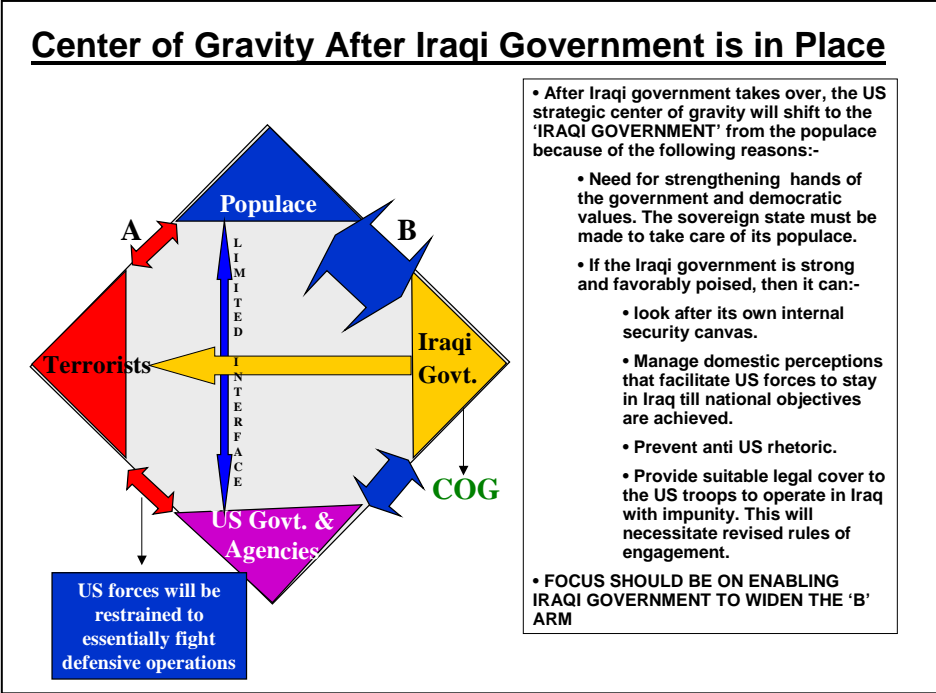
Center of Gravity After Iraqi Government is in Place

Populace

A

B

LIMITED INTERFACE

Terrorists

Iraqi Govt.

COG

US Govt. & Agencies

US forces will be restrained to essentially fight defensive operations

• After Iraqi government takes over, the US strategic center of gravity will shift to the 'IRAQI GOVERNMENT' from the populace because of the following reasons:-

• Need for strengthening hands of the government and democratic values. The sovereign state must be made to take care of its populace.

• If the Iraqi government is strong and favorably poised, then it can:-

• look after its own internal security canvas.

• Manage domestic perceptions that facilitate US forces to stay in Iraq till national objectives are achieved.

• Prevent anti US rhetoric.

• Provide suitable legal cover to the US troops to operate in Iraq with impunity. This will necessitate revised rules of engagement.

• FOCUS SHOULD BE ON ENABLING IRAQI GOVERNMENT TO WIDEN THE 'B' ARM